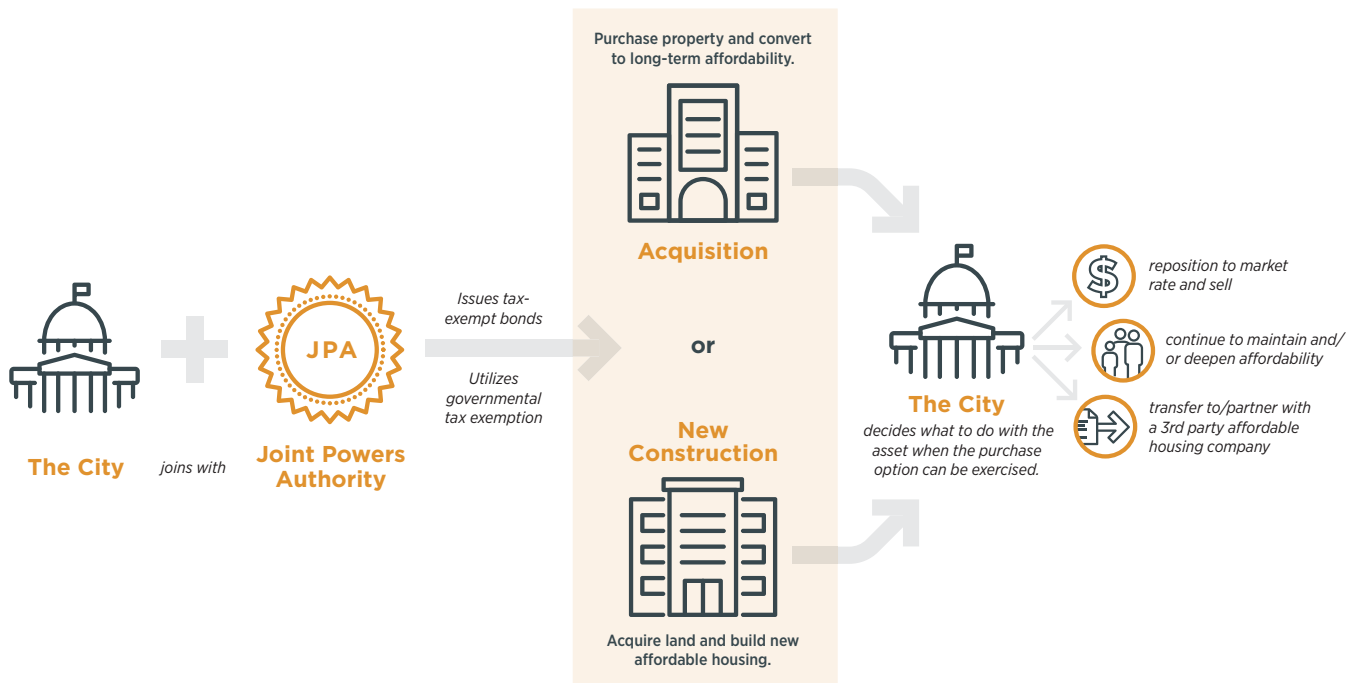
The City

joins with

JPA

Joint Powers Authority

Issues tax-exempt bonds

Utilizes governmental tax exemption

Purchase property and convert to long-term affordability.

Acquisition

or

New Construction

Acquire land and build new affordable housing.

The City

decides what to do with the asset when the purchase option can be exercised.

$

reposition to market rate and sell

continue to maintain and/ or deepen affordability

transfer to/partner with a 3rd party affordable housing company